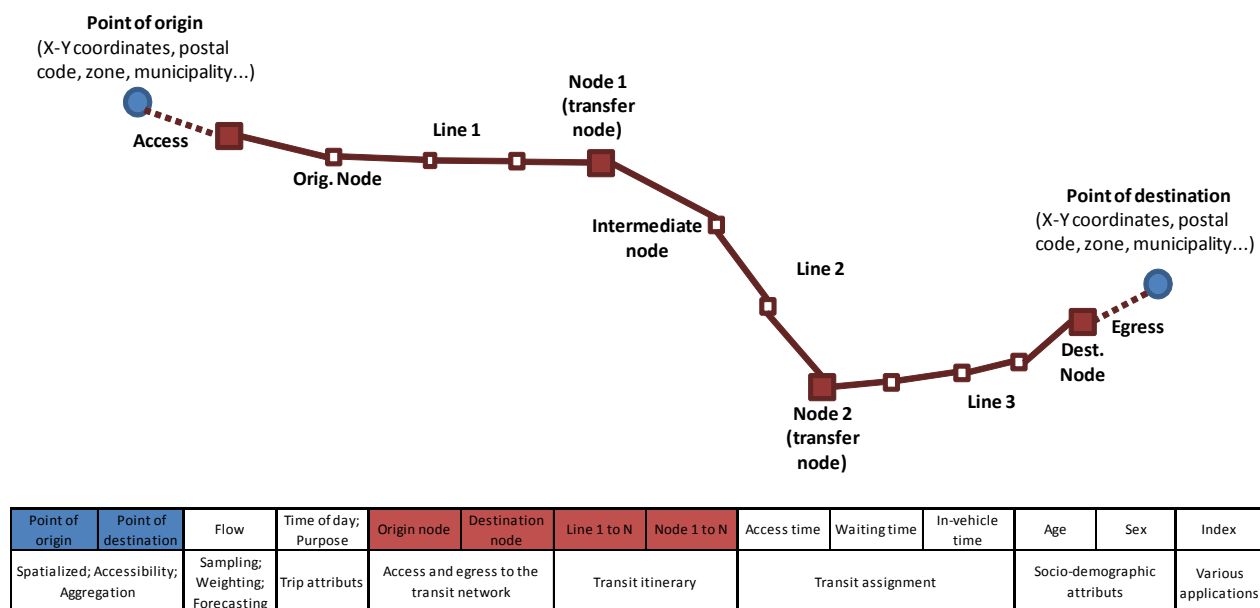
Point of origin
(X-Y coordinates, postal code, zone, municipality...)

Access

Orig. Node

Line 1

Node 1
(transfer node)

Intermediate node

Line 2

Node 2
(transfer node)

Line 3

Dest. Node

Egress

Point of destination
(X-Y coordinates, postal code, zone, municipality...)

| Point of origin | Point of destination | Flow | Time of day; Purpose | Origin node | Destination node | Line 1 to N | Node 1 to N | Access time | Waiting time | In-vehicle time | Age | Sex | Index |
|---|---|---|---|---|---|---|---|---|---|---|---|---|---|
| Spatialized; Accessibility; Aggregation | | Sampling; Weighting; Forecasting | Trip attributs | Access and egress to the transit network | | Transit itinerary | | Transit assignment | | | Socio-demographic attributs | | Various applications |